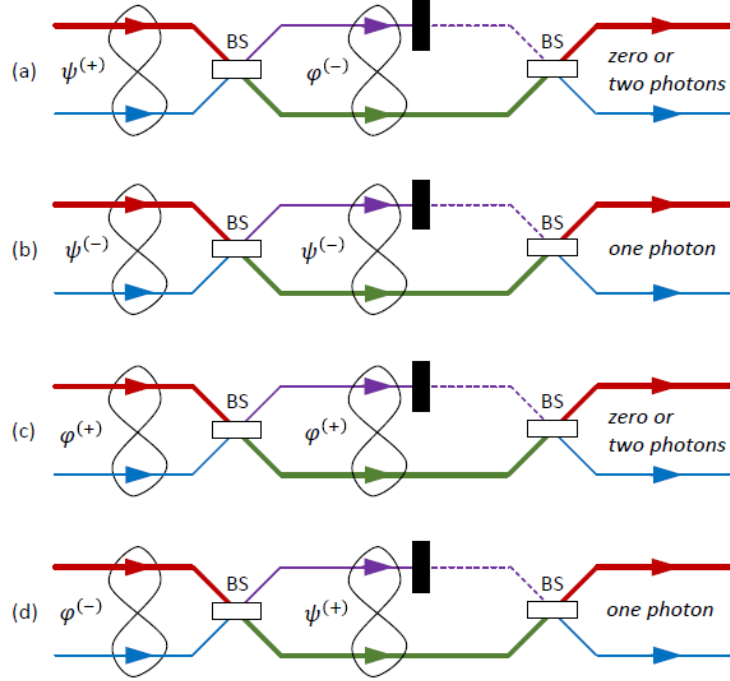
(a) $\psi^{(+)}$ BS $\varphi^{(-)}$ BS zero or two photons

(b) $\psi^{(-)}$ BS $\psi^{(-)}$ BS one photon

(c) $\varphi^{(+)}$ BS $\varphi^{(+)}$ BS zero or two photons

(d) $\varphi^{(-)}$ BS $\psi^{(+)}$ BS one photon